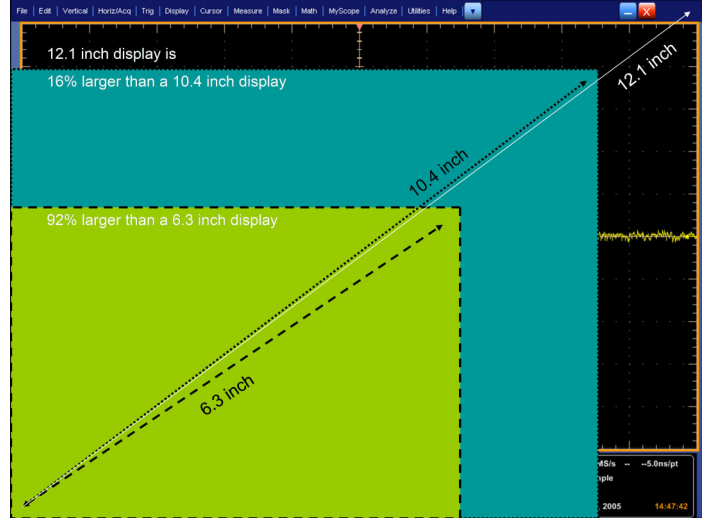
File | Edit | Vertical | Horiz/Acq | Trig | Display | Cursor | Measure | Mask | Math | MyScope | Analyze | Utilities | Help

12.1 inch display is

16% larger than a 10.4 inch display

12.1 inch

10.4 inch

92% larger than a 6.3 inch display

6.3 inch

MS/s -- --5.0ns/pt

nple

2005

14:47:42